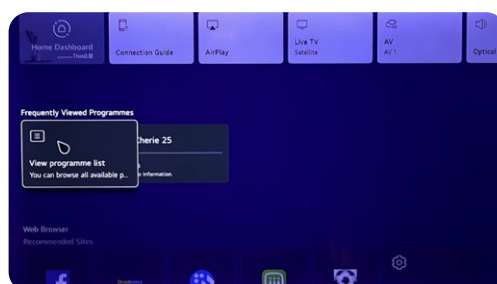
Home Dashboard
ThinQ

Connection Guide

AirPlay

Live TV
Satellite

AV
AV 1

Optical

Frequently Viewed Programmes

View programme list
You can browse all available p...

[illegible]herie 25

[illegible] information.

Web Browser
Recommended Sites